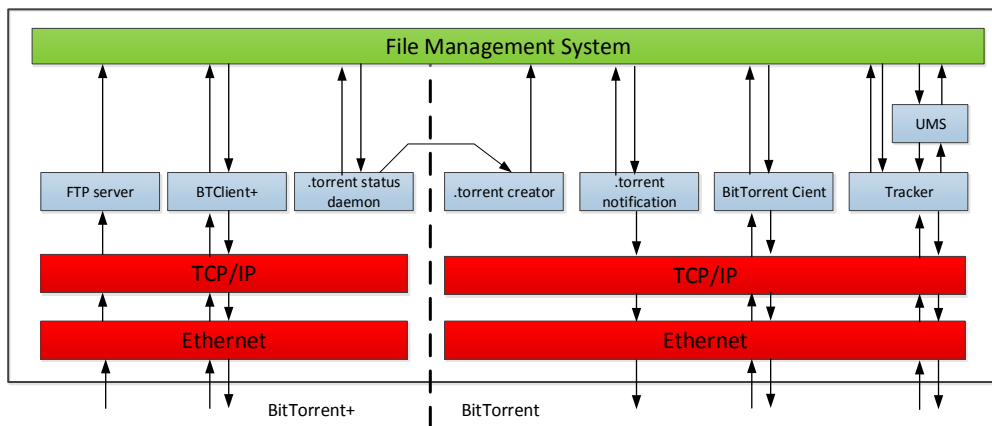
File Management System

FTP server

BTClient+

.torrent status daemon

.torrent creator

.torrent notification

BitTorrent Cient

UMS

Tracker

TCP/IP

TCP/IP

Ethernet

Ethernet

BitTorrent+

BitTorrent